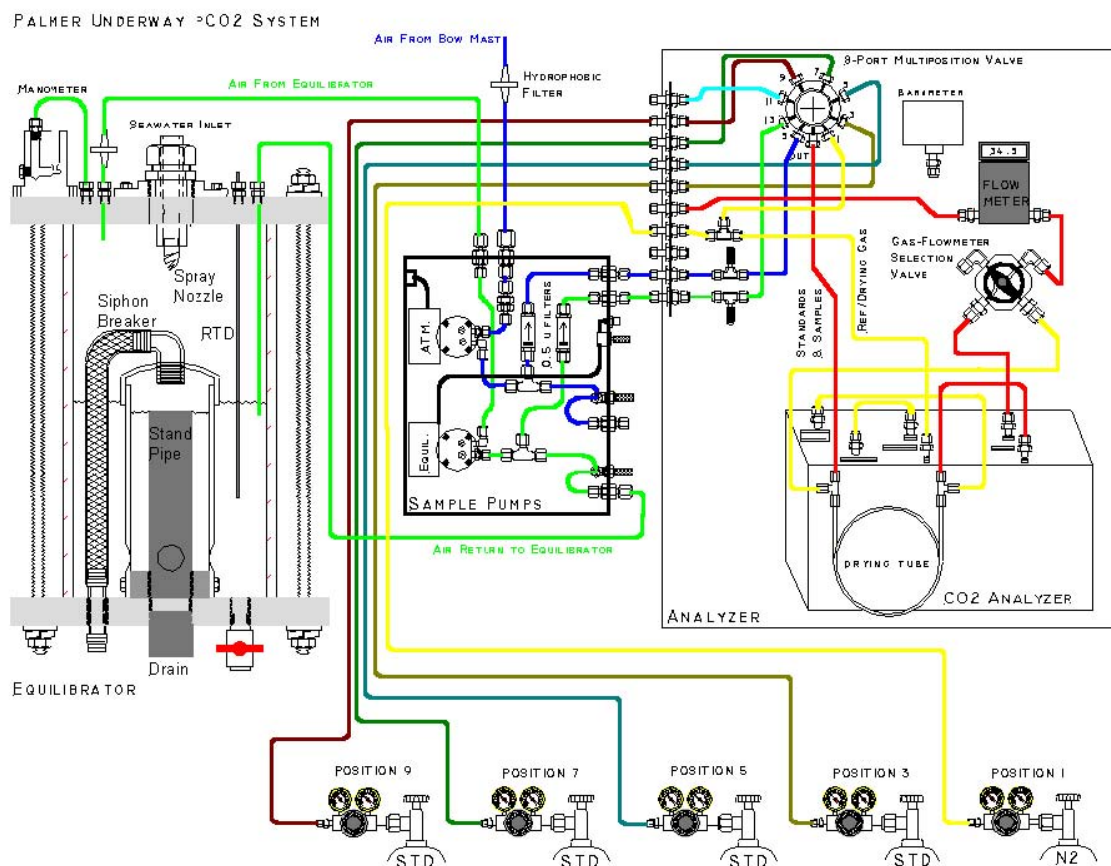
Palmer Underway pCO2 System

Air From Bow Mast

Hydrophobic Filter

8-Port Multiposition Valve

Manometer

Air From Equilibrator

Seawater Inlet

Barameter

9 7 5 11 3 13 1 Out

34.5

Flow Meter

Spray Nozzle

Gas-Flowmeter Selection Valve

Siphon Breaker

RTD

ATM.

0.5 u Filters

Standards & Samples

Ref/Drying Gas

Stand Pipe

Equil.

Sample Pumps

Drying Tube

Air Return to Equilibrator

CO2 Analyzer

Analyzer

Drain

Equilibrator

Position 9

Position 7

Position 5

Position 3

Position 1

STD

STD

STD

STD

N2